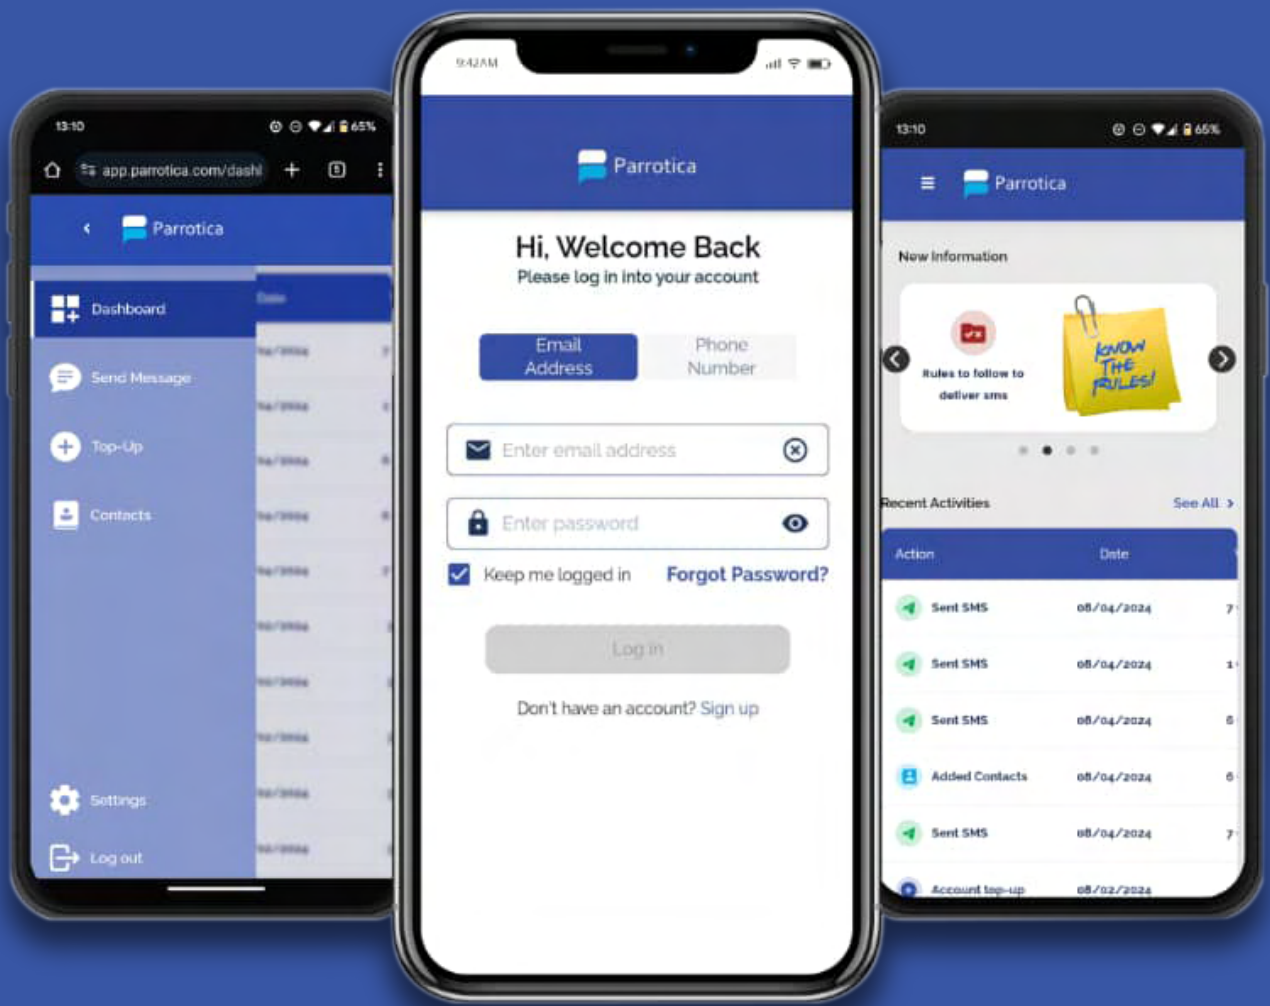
13:10
65%
app.parrotica.com/dashl
Parrotica
Dashboard
Date
Send Message
Top-Up
Contacts
Settings
Log out

9:42 AM
Parrotica
Hi, Welcome Back
Please log in into your account
Email Address
Phone Number
Enter email address
Enter password
Keep me logged in
Forgot Password?
Log in
Don't have an account? Sign up

13:10
65%
Parrotica
New Information
Rules to follow to deliver sms
KNOW THE RULES!
Recent Activities
See All
| Action | Date |
|---|---|
| Sent SMS | 08/04/2024 |
| Sent SMS | 08/04/2024 |
| Sent SMS | 08/04/2024 |
| Added Contacts | 08/04/2024 |
| Sent SMS | 08/04/2024 |
| Account top-up | 08/02/2024 |